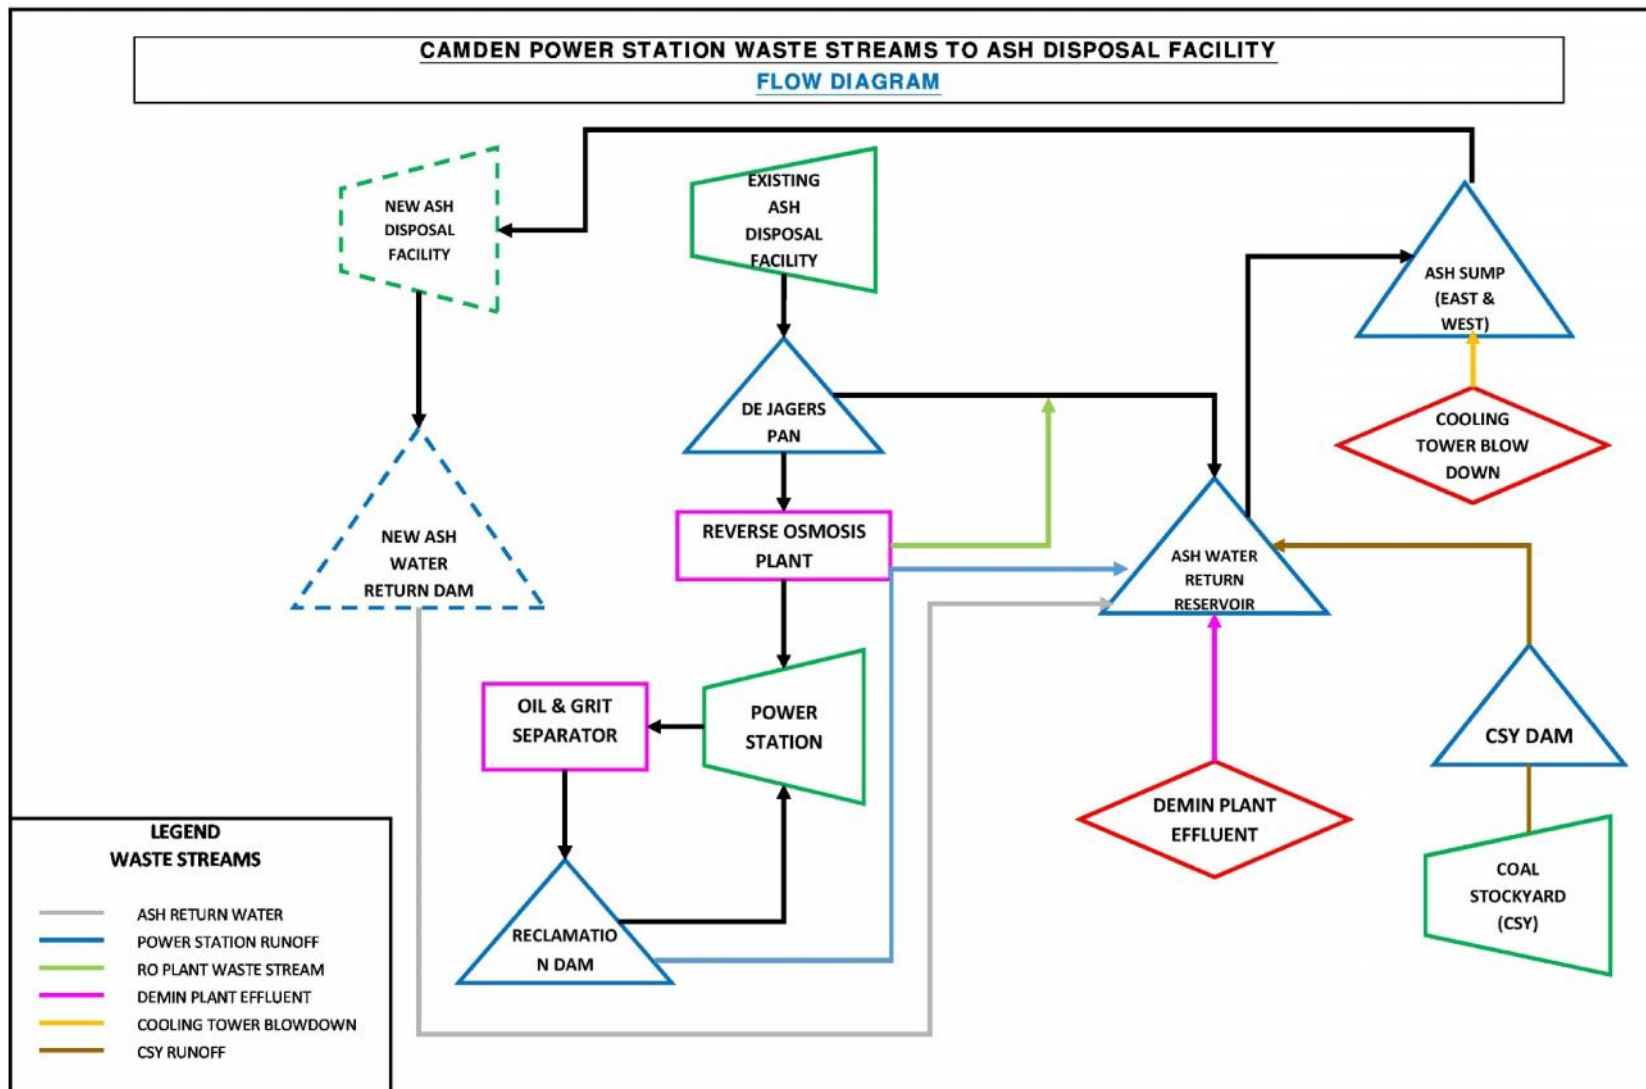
CAMDEN POWER STATION WASTE STREAMS TO ASH DISPOSAL FACILITY
FLOW DIAGRAM

NEW ASH DISPOSAL FACILITY

EXISTING ASH DISPOSAL FACILITY

ASH SUMP (EAST & WEST)

DE JAGERS PAN

COOLING TOWER BLOW DOWN

NEW ASH WATER RETURN DAM

REVERSE OSMOSIS PLANT

ASH WATER RETURN RESERVOIR

OIL & GRIT SEPARATOR

POWER STATION

CSY DAM

DEMIN PLANT EFFLUENT

RECLAMATIO N DAM

COAL STOCKYARD (CSY)

LEGEND
WASTE STREAMS

ASH RETURN WATER
POWER STATION RUNOFF
RO PLANT WASTE STREAM
DEMIN PLANT EFFLUENT
COOLING TOWER BLOWDOWN
CSY RUNOFF